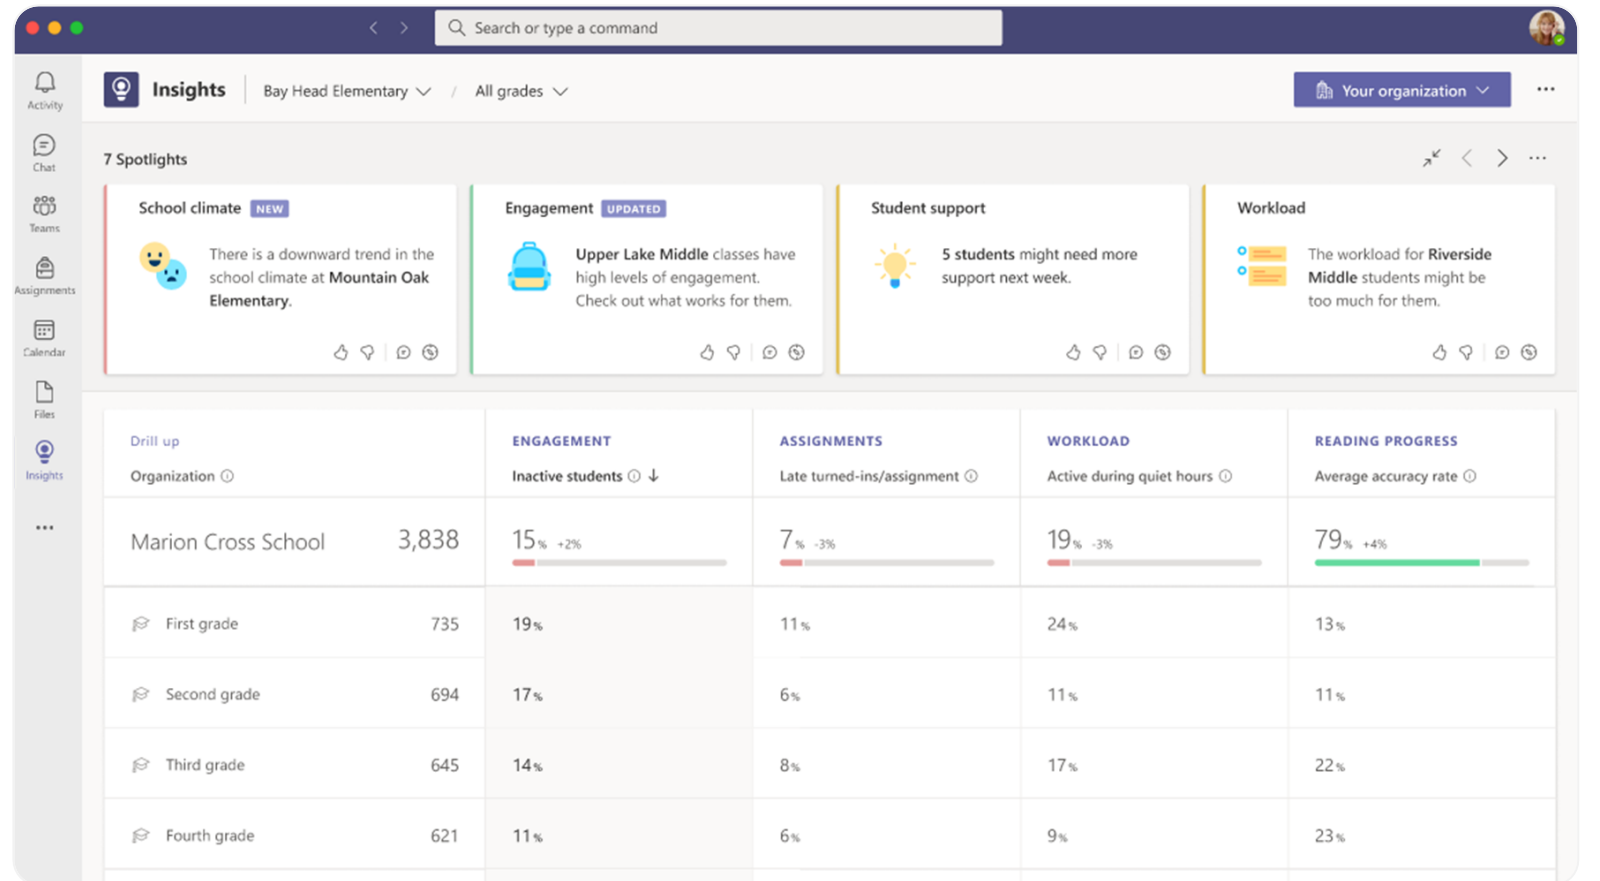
Search or type a command

Activity
Chat
Teams
Assignments
Calendar
Files
Insights
...

Insights  Bay Head Elementary  /  All grades

Your organization

...

7 Spotlights

School climate NEW
There is a downward trend in the school climate at Mountain Oak Elementary.

Engagement UPDATED
Upper Lake Middle classes have high levels of engagement. Check out what works for them.

Student support
5 students might need more support next week.

Workload
The workload for Riverside Middle students might be too much for them.

| Drill up<br>Organization | ENGAGEMENT<br>Inactive students | ASSIGNMENTS<br>Late turned-ins/assignment | WORKLOAD<br>Active during quiet hours | READING PROGRESS<br>Average accuracy rate |
|---|---|---|---|---|
| Marion Cross School 3,838 | 15% +2% | 7% -3% | 19% -3% | 79% +4% |
| First grade 735 | 19% | 11% | 24% | 13% |
| Second grade 694 | 17% | 6% | 11% | 11% |
| Third grade 645 | 14% | 8% | 17% | 22% |
| Fourth grade 621 | 11% | 6% | 9% | 23% |